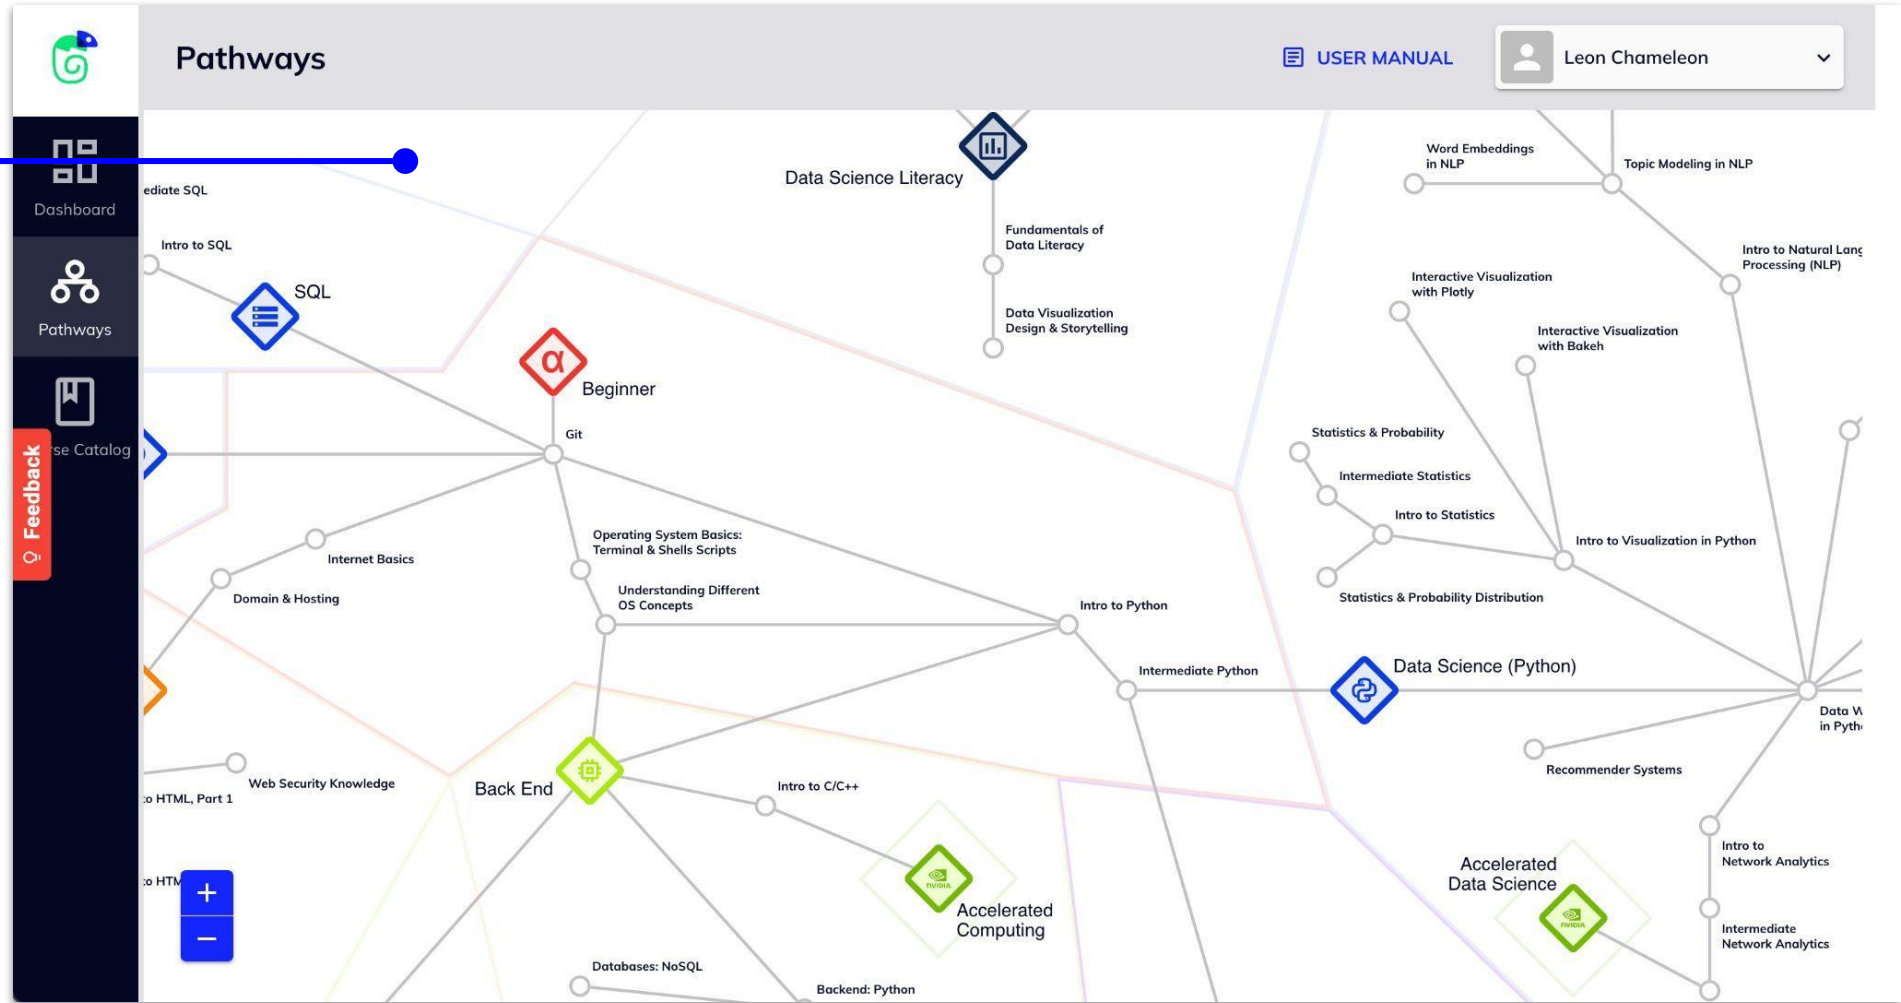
Pathways

USER MANUAL

Leon Chameleon

Dashboard

Pathways

se Catalog

Feedback

ediate SQL

Intro to SQL

SQL

Data Science Literacy

Fundamentals of Data Literacy

Data Visualization Design & Storytelling

Beginner

Git

Word Embeddings in NLP

Topic Modeling in NLP

Intro to Natural Lang Processing (NLP)

Interactive Visualization with Plotly

Interactive Visualization with Bokeh

Statistics & Probability

Intermediate Statistics

Intro to Statistics

Intro to Visualization in Python

Statistics & Probability Distribution

Internet Basics

Domain & Hosting

Operating System Basics: Terminal & Shells Scripts

Understanding Different OS Concepts

Intro to Python

Intermediate Python

Data Science (Python)

Data W in Pyth

Recommender Systems

Web Security Knowledge

o HTML, Part 1

Back End

Intro to C/C++

Accelerated Computing

Accelerated Data Science

Intro to Network Analytics

Intermediate Network Analytics

o HTM

+

−

Databases: NoSQL

Backend: Python